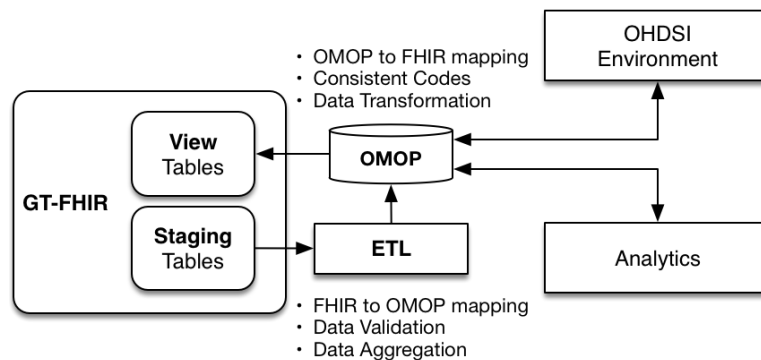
OHDSI Environment

• OMOP to FHIR mapping
• Consistent Codes
• Data Transformation

GT-FHIR

View Tables

OMOP

Staging Tables

ETL

Analytics

• FHIR to OMOP mapping
• Data Validation
• Data Aggregation